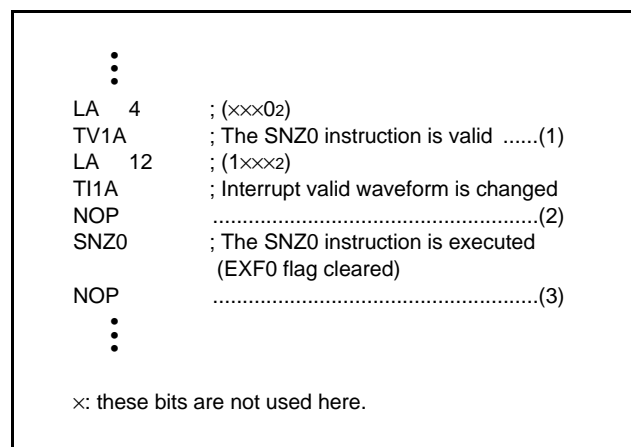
⋮
LA 4 ; (×××0$_2$)
TV1A ; The SNZ0 instruction is valid ......(1)
LA 12 ; (1×××$_2$)
TI1A ; Interrupt valid waveform is changed
NOP ........................................................(2)
SNZ0 ; The SNZ0 instruction is executed (EXF0 flag cleared)
NOP ........................................................(3)
⋮

×: these bits are not used here.